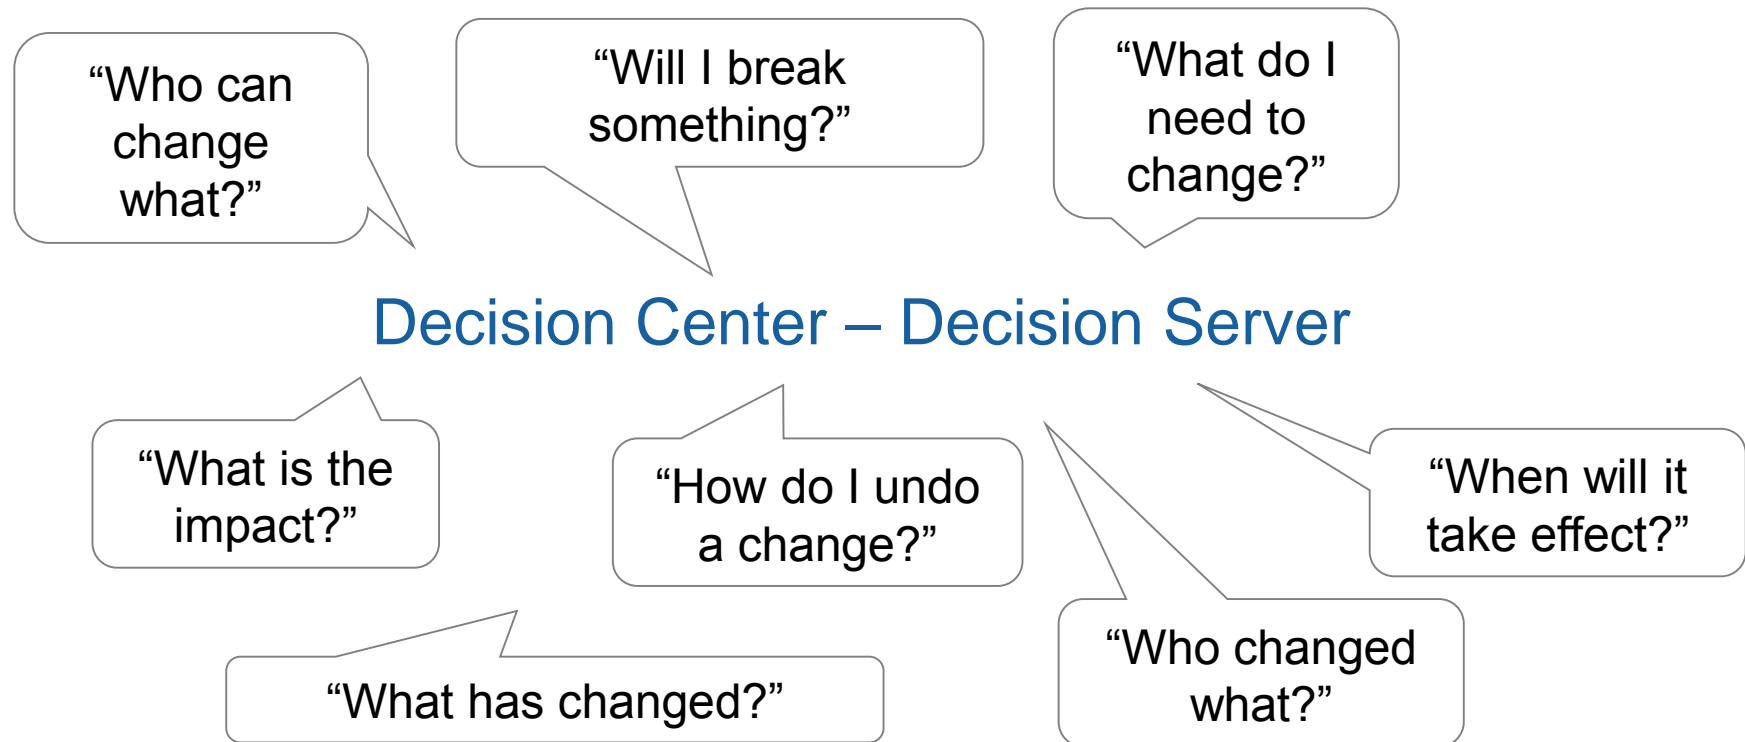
“Who can change what?”

“Will I break something?”

“What do I need to change?”

Decision Center – Decision Server

“What is the impact?”

“How do I undo a change?”

“When will it take effect?”

“What has changed?”

“Who changed what?”